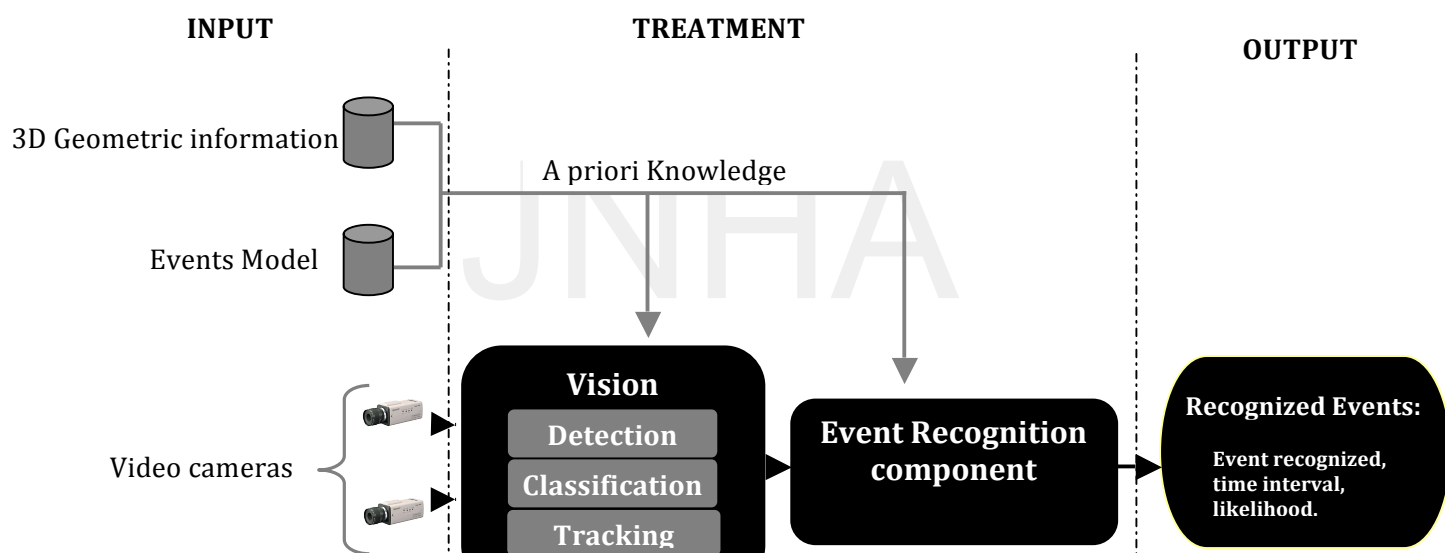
INPUT

TREATMENT

OUTPUT

3D Geometric information

A priori Knowledge

JNHA

Events Model

Video cameras

Vision

Detection

Classification

Tracking

Event Recognition component

Recognized Events:

Event recognized, time interval, likelihood.